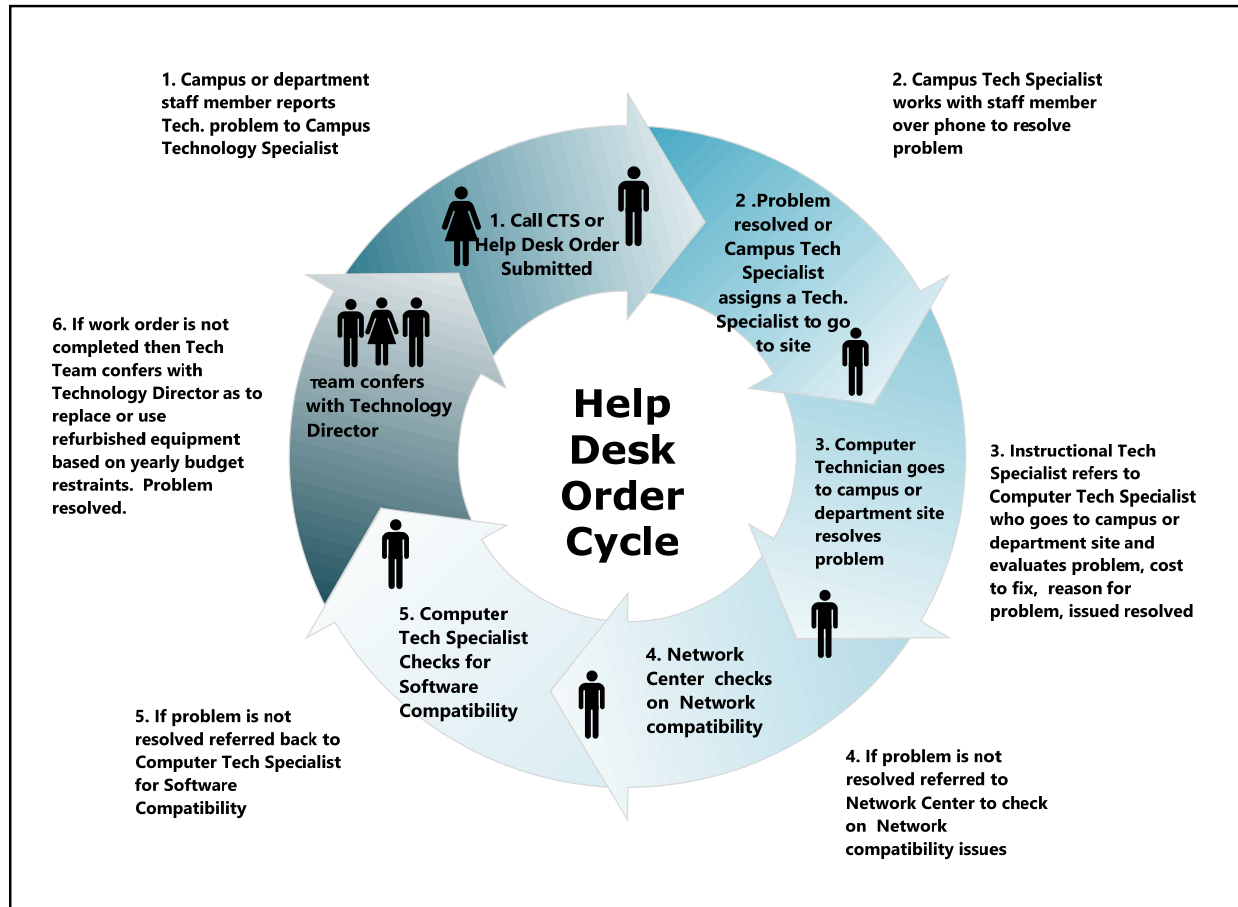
1. Campus or department staff member reports Tech. problem to Campus Technology Specialist

2. Campus Tech Specialist works with staff member over phone to resolve problem

1. Call CTS or Help Desk Order Submitted

2 .Problem resolved or Campus Tech Specialist assigns a Tech. Specialist to go to site

6. If work order is not completed then Tech Team confers with Technology Director as to replace or use refurbished equipment based on yearly budget restraints. Problem resolved.

Team confers with Technology Director

Help Desk Order Cycle

3. Computer Technician goes to campus or department site resolves problem

3. Instructional Tech Specialist refers to Computer Tech Specialist who goes to campus or department site and evaluates problem, cost to fix, reason for problem, issued resolved

5. Computer Tech Specialist Checks for Software Compatibility

4. Network Center checks on Network compatibility

5. If problem is not resolved referred back to Computer Tech Specialist for Software Compatibility

4. If problem is not resolved referred to Network Center to check on Network compatibility issues